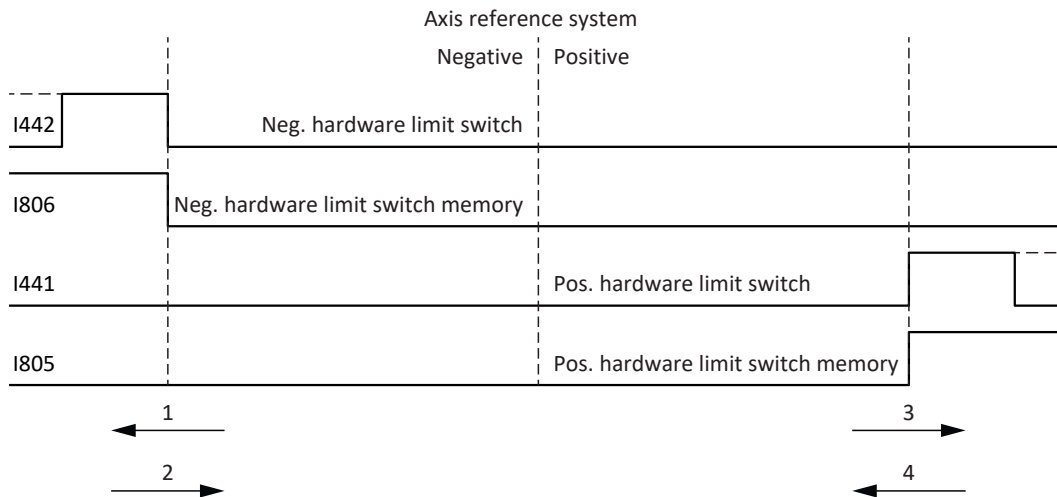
Axis reference system

Negative

Positive

I442

Neg. hardware limit switch

I806

Neg. hardware limit switch memory

I441

Pos. hardware limit switch

I805

Pos. hardware limit switch memory

1

2

3

4